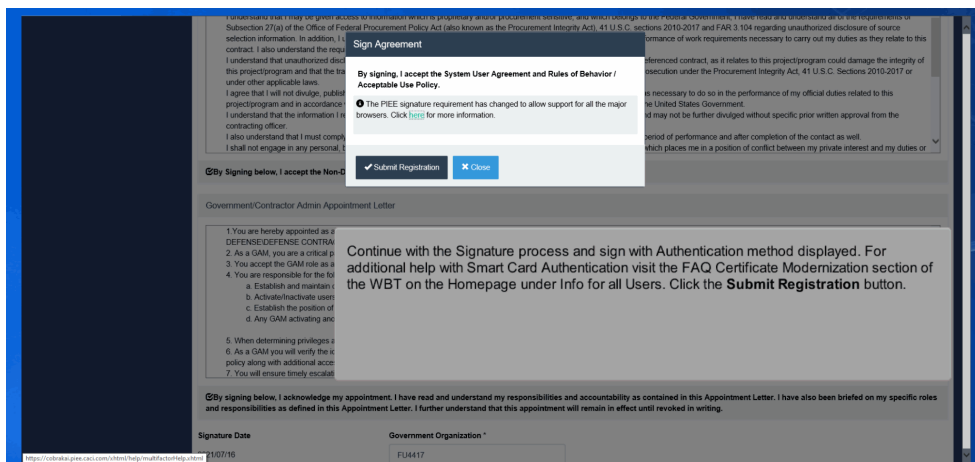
I understand that I may be given access to information which is proprietary and/or procurement sensitive, and which belongs to the Federal Government. I have read and understand all of the requirements of Subsection 27(a) of the Office of Federal Procurement Policy Act (also known as the Procurement Integrity Act), 41 U.S.C. sections 2010-2017 and FAR 3.104 regarding unauthorized disclosure of source selection information. In addition, I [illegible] formance of work requirements necessary to carry out my duties as they relate to this contract. I also understand the requ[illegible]
I understand that unauthorized discl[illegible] referenced contract, as it relates to this project/program could damage the integrity of this project/program and that the tra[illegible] osecution under the Procurement Integrity Act, 41 U.S.C. Sections 2010-2017 or under other applicable laws.
I agree that I will not divulge, publish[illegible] necessary to do so in the performance of my official duties related to this project/program and in accordance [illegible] ne United States Government.
I understand that the information I re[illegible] nd may not be further divulged without specific prior written approval from the contracting officer.
I also understand that I must comply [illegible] period of performance and after completion of the contact as well.
I shall not engage in any personal, b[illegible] which places me in a position of conflict between my private interest and my duties or

Sign Agreement

By signing, I accept the System User Agreement and Rules of Behavior / Acceptable Use Policy.

The PIEE signature requirement has changed to allow support for all the major browsers. Click here for more information.

Submit Registration
Close

By Signing below, I accept the Non-D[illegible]

Government/Contractor Admin Appointment Letter

1.You are hereby appointed as a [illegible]
DEFENSE\DEFENSE CONTRA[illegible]
2. As a GAM, you are a critical p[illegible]
3. You accept the GAM role as a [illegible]
4. You are responsible for the fol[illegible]
a. Establish and maintain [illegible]
b. Activate/Inactivate users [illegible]
c. Establish the position of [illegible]
d. Any GAM activating and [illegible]
5. When determining privileges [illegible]
6. As a GAM you will verify the i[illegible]
policy along with additional acce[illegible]
7. You will ensure timely escalati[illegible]

Continue with the Signature process and sign with Authentication method displayed. For additional help with Smart Card Authentication visit the FAQ Certificate Modernization section of the WBT on the Homepage under Info for all Users. Click the **Submit Registration** button.

By signing below, I acknowledge my appointment. I have read and understand my responsibilities and accountability as contained in this Appointment Letter. I have also been briefed on my specific roles and responsibilities as defined in this Appointment Letter. I further understand that this appointment will remain in effect until revoked in writing.

Signature Date
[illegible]21/07/16
Government Organization *
FU4417

https://cobrakai.piee.caci.com/xhtml/help/multifactorHelp.xhtml